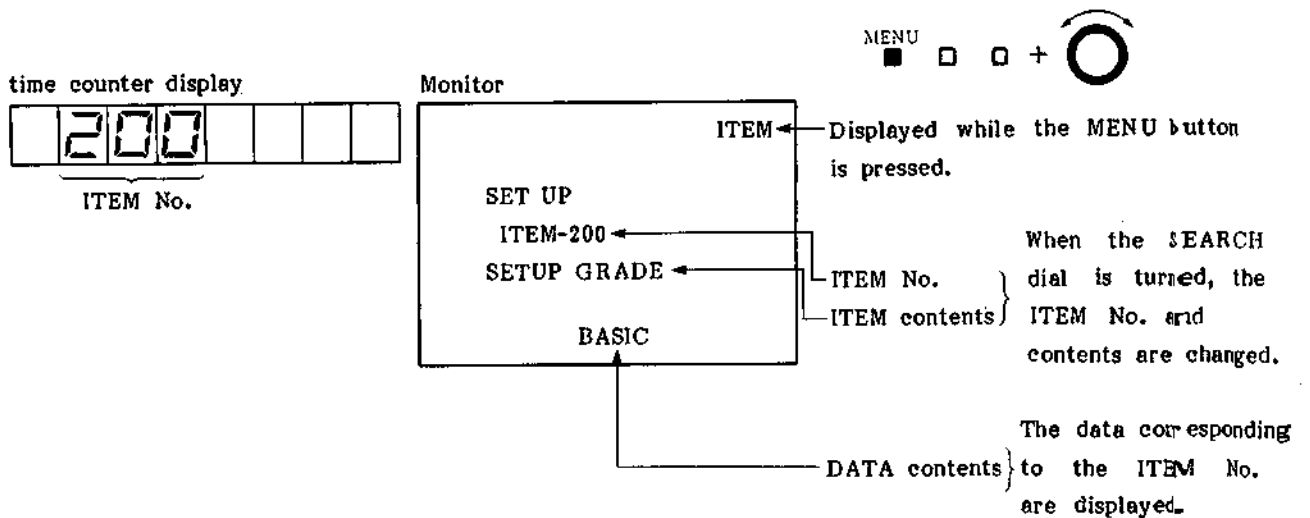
MENU

time counter display

200

ITEM No.

Monitor

ITEM

SET UP

ITEM-200

SETUP GRADE

BASIC

Displayed while the MENU button is pressed.

ITEM No.

ITEM contents

When the SEARCH dial is turned, the ITEM No. and contents are changed.

DATA contents

The data corresponding to the ITEM No. are displayed.